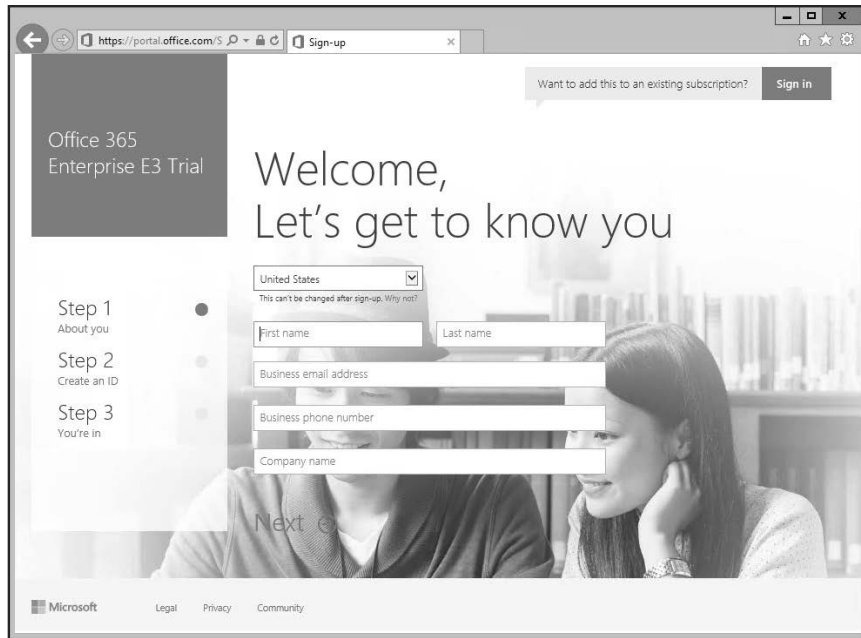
https://portal.office.com/S
Sign-up

Want to add this to an existing subscription?
Sign in

Office 365 Enterprise E3 Trial

Welcome, Let's get to know you

United States
This can't be changed after sign-up. Why not?

Step 1
About you

Step 2
Create an ID

Step 3
You're in

First name
Last name
Business email address
Business phone number
Company name

Next

Microsoft
Legal
Privacy
Community